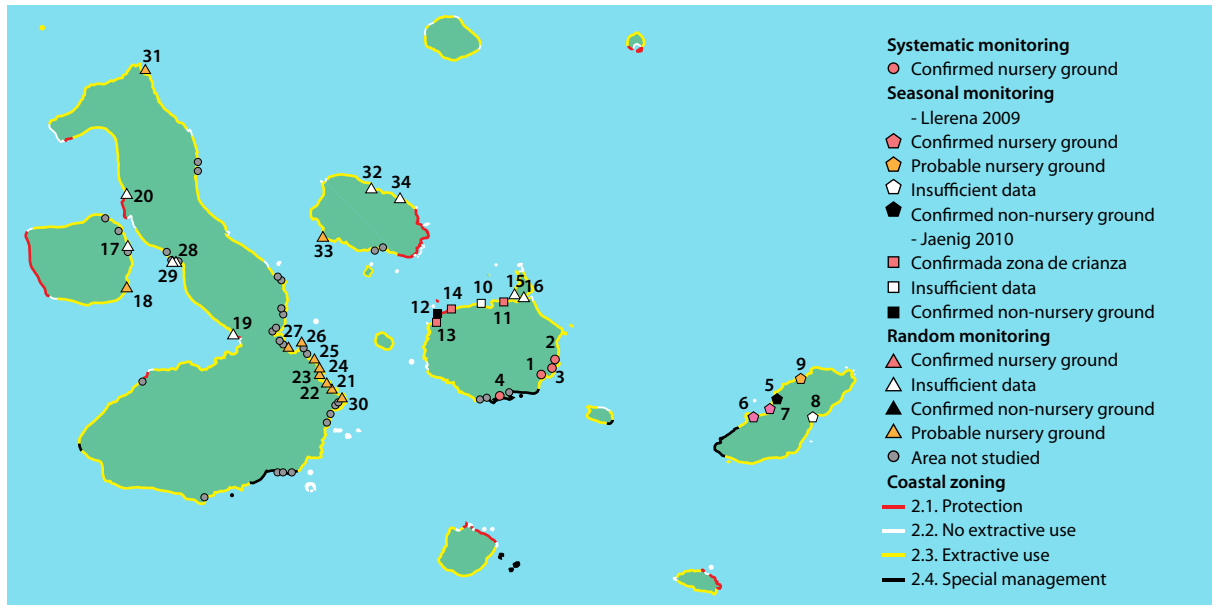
31
20
17
29 28
18
19
27 26
25
23 24
22 21
30
32 34
33
12 14
13
10
11
15 16
2
1 3
4
9
5
6 7
8

Systematic monitoring
Confirmed nursery ground
Seasonal monitoring
- Llerena 2009
Confirmed nursery ground
Probable nursery ground
Insufficient data
Confirmed non-nursery ground
- Jaenig 2010
Confirmada zona de crianza
Insufficient data
Confirmed non-nursery ground
Random monitoring
Confirmed nursery ground
Insufficient data
Confirmed non-nursery ground
Probable nursery ground
Area not studied
Coastal zoning
2.1. Protection
2.2. No extractive use
2.3. Extractive use
2.4. Special management